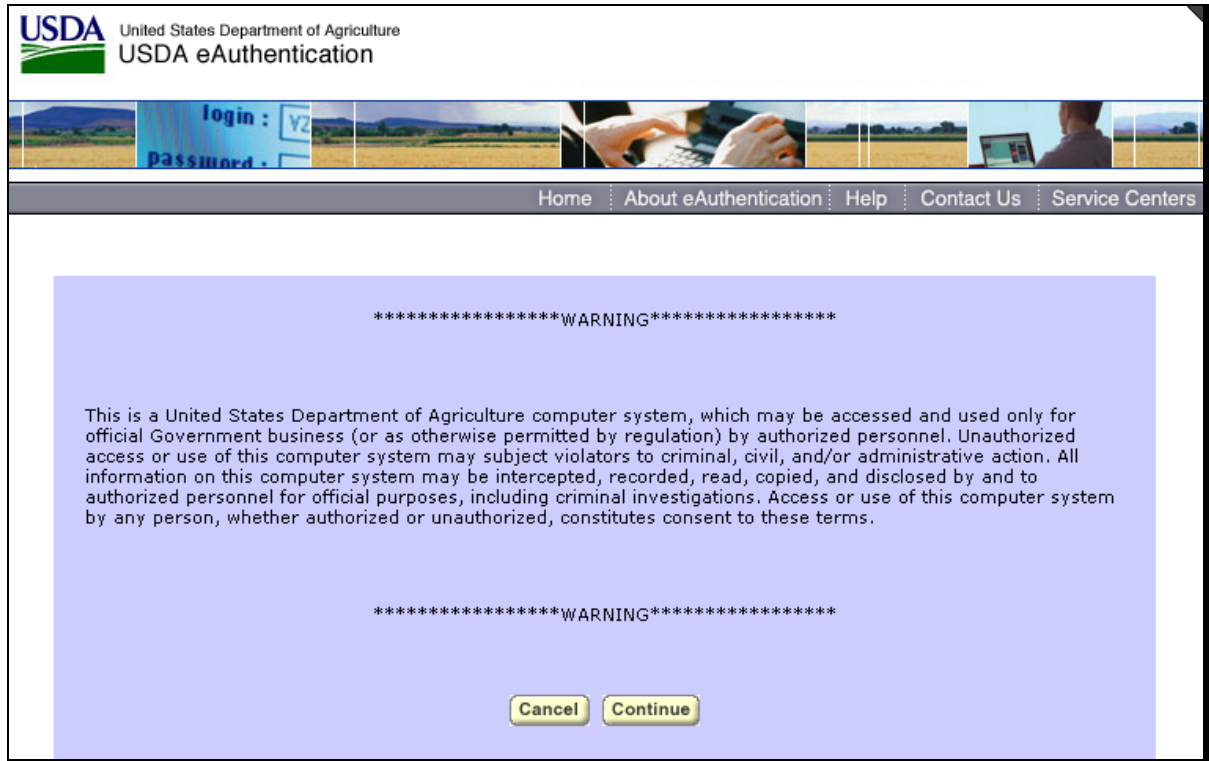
USDA United States Department of Agriculture
USDA eAuthentication

login :
password :

Home | About eAuthentication | Help | Contact Us | Service Centers

****************WARNING****************

This is a United States Department of Agriculture computer system, which may be accessed and used only for official Government business (or as otherwise permitted by regulation) by authorized personnel. Unauthorized access or use of this computer system may subject violators to criminal, civil, and/or administrative action. All information on this computer system may be intercepted, recorded, read, copied, and disclosed by and to authorized personnel for official purposes, including criminal investigations. Access or use of this computer system by any person, whether authorized or unauthorized, constitutes consent to these terms.

****************WARNING****************

Cancel Continue